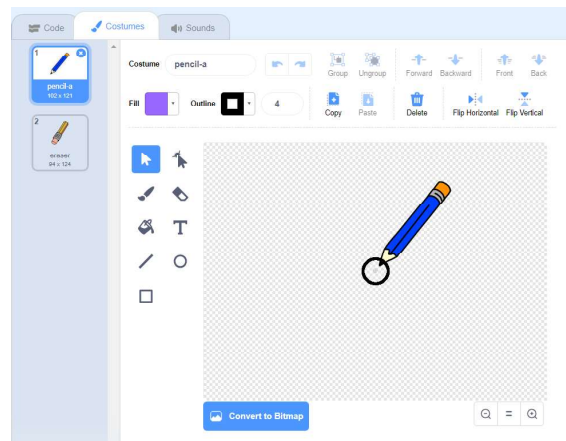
Code
Costumes
Sounds

1
pencil-a
102 x 121

2
eraser
94 x 124

Costume
pencil-a

Group
Ungroup
Forward
Backward
Front
Back

Fill
Outline
4

Copy
Paste
Delete
Flip Horizontal
Flip Vertical

T

Convert to Bitmap

=